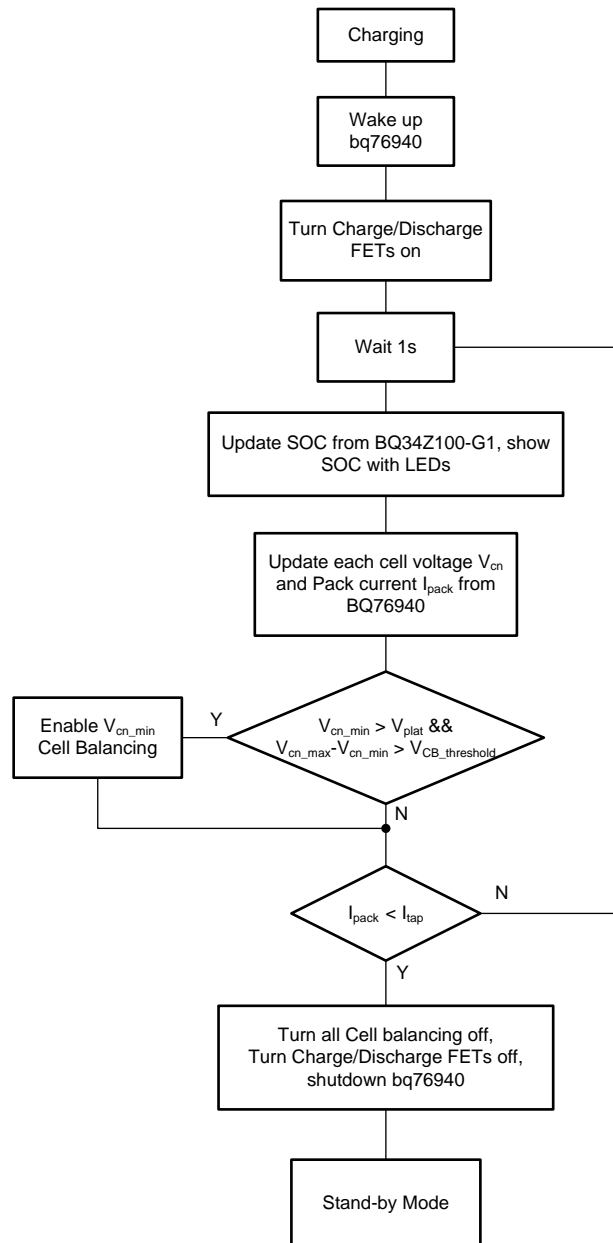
Charging

Wake up bq76940

Turn Charge/Discharge FETs on

Wait 1s

Update SOC from BQ34Z100-G1, show SOC with LEDs

Update each cell voltage $V_{cn}$ and Pack current $I_{pack}$ from BQ76940

Enable $V_{cn\_min}$ Cell Balancing

Y

$V_{cn\_min} > V_{plat}$ && $V_{cn\_max}$-$V_{cn\_min} > V_{CB\_threshold}$

N

$I_{pack} < I_{tap}$

N

Y

Turn all Cell balancing off, Turn Charge/Discharge FETs off, shutdown bq76940

Stand-by Mode